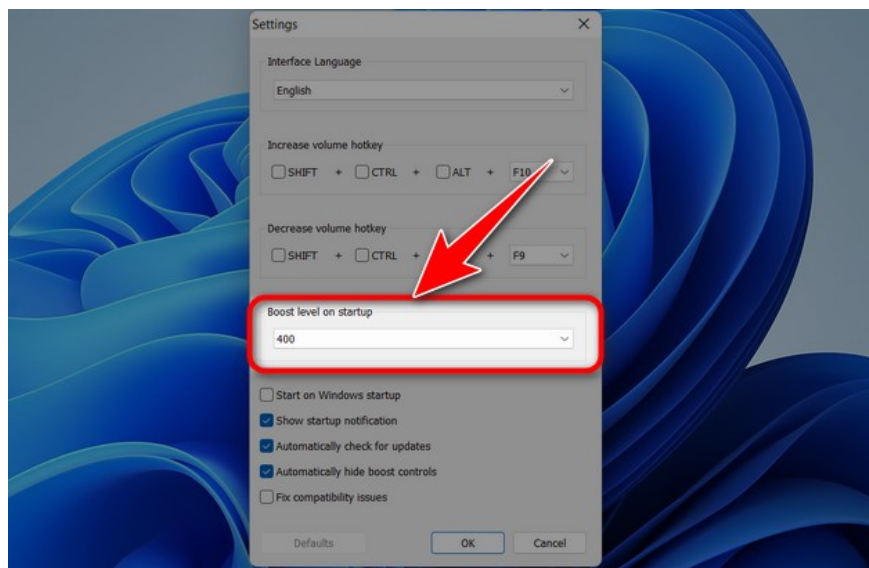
Settings

Interface Language

English

Increase volume hotkey

SHIFT + CTRL + ALT + F10

Decrease volume hotkey

SHIFT + CTRL + + F9

Boost level on startup

400

Start on Windows startup

Show startup notification

Automatically check for updates

Automatically hide boost controls

Fix compatibility issues

Defaults OK Cancel